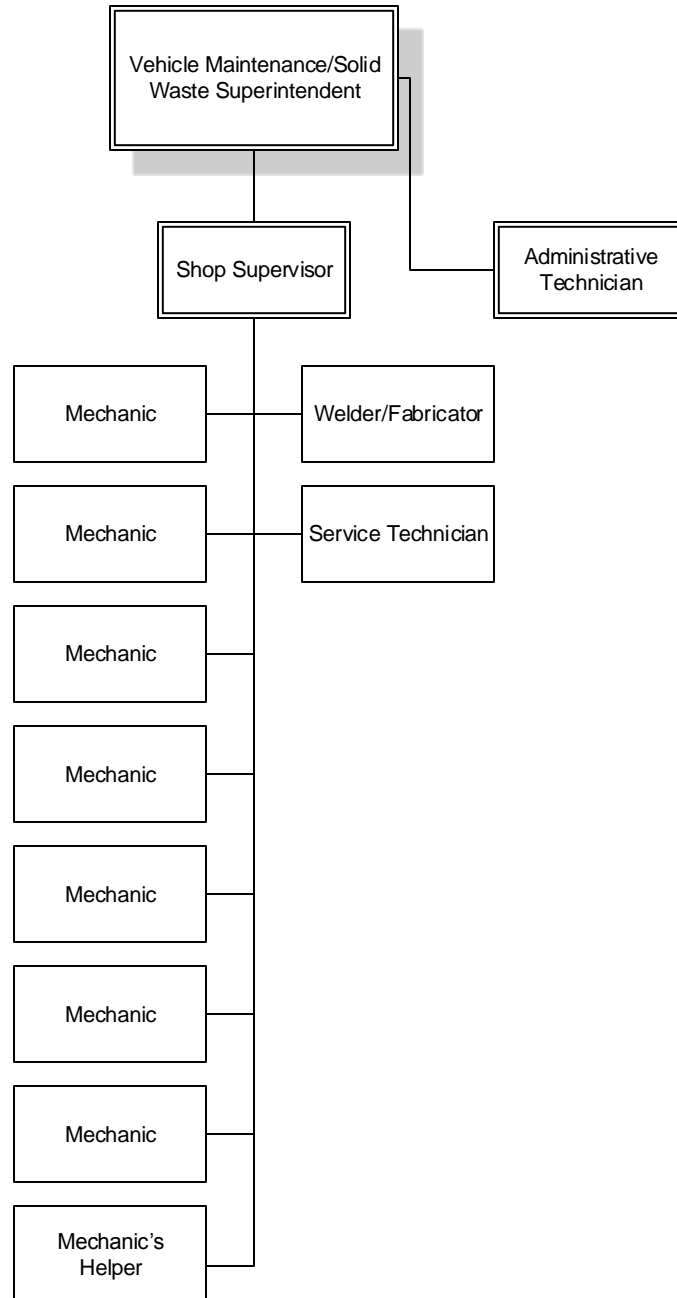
Vehicle Maintenance/Solid Waste Superintendent

Administrative Technician

Shop Supervisor

Mechanic

Welder/Fabricator

Mechanic

Service Technician

Mechanic

Mechanic

Mechanic

Mechanic

Mechanic

Mechanic's Helper